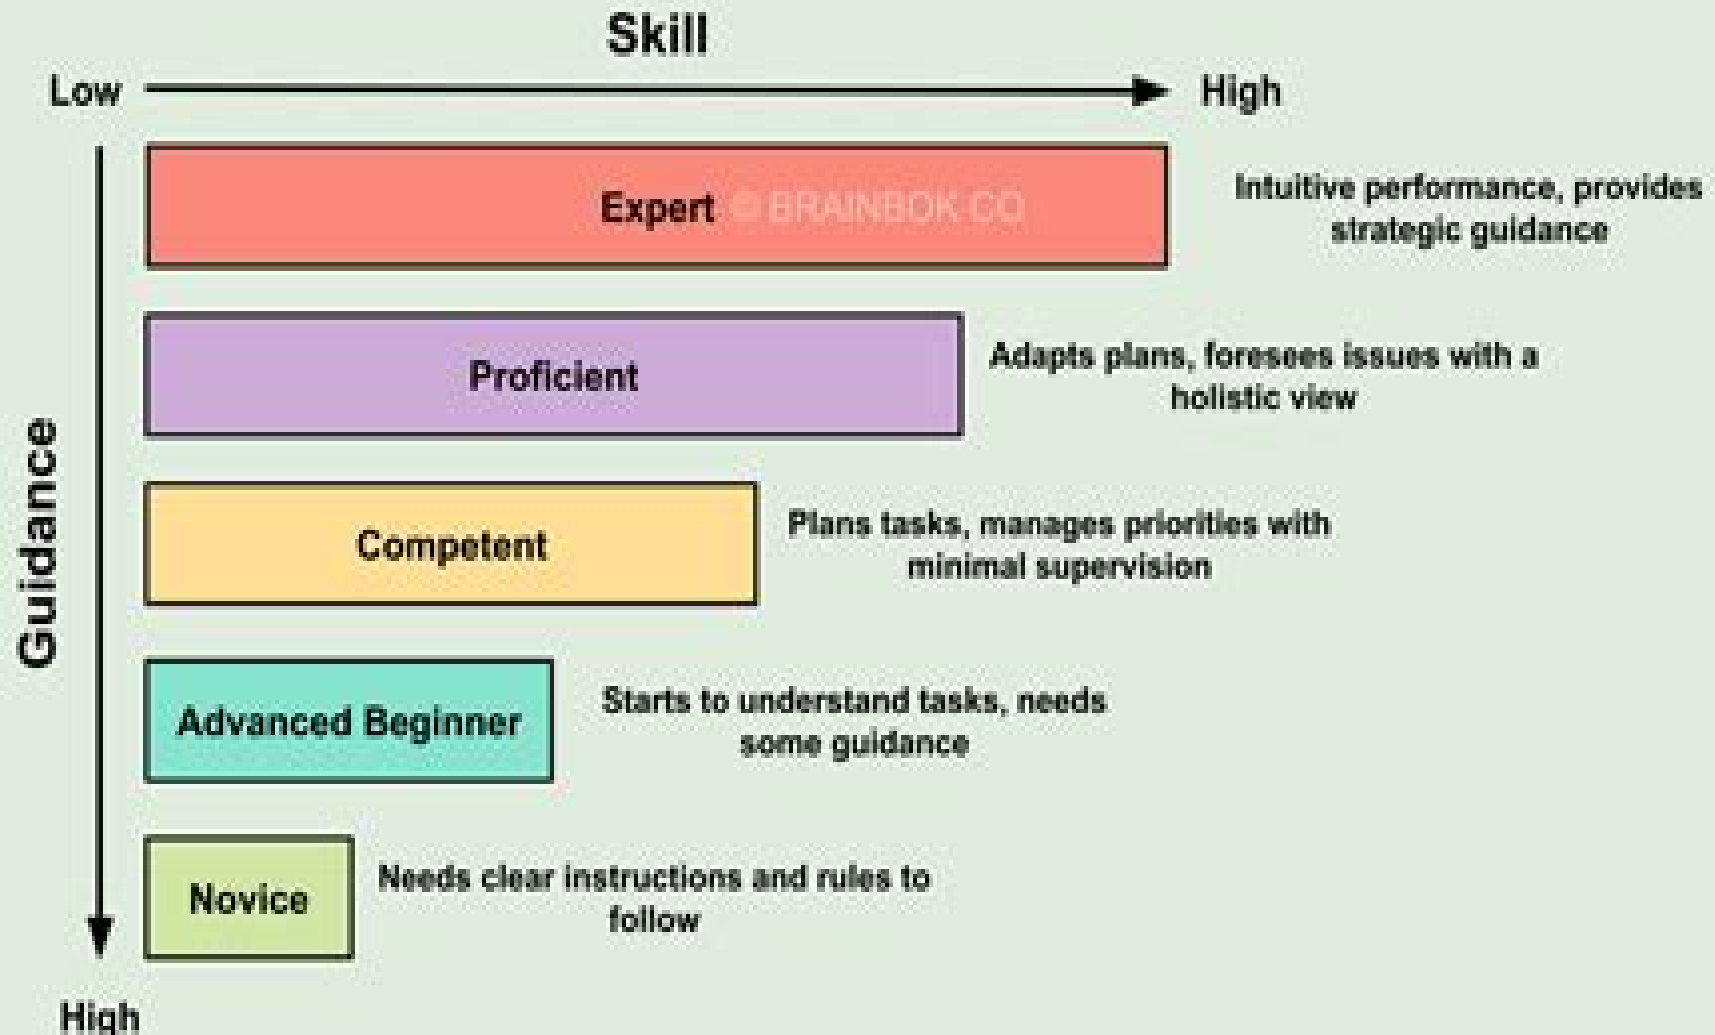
Skill

Low High

Guidance

Expert © BRAINBOK.CO

Intuitive performance, provides strategic guidance

Proficient

Adapts plans, foresees issues with a holistic view

Competent

Plans tasks, manages priorities with minimal supervision

Advanced Beginner

Starts to understand tasks, needs some guidance

Novice

Needs clear instructions and rules to follow

High